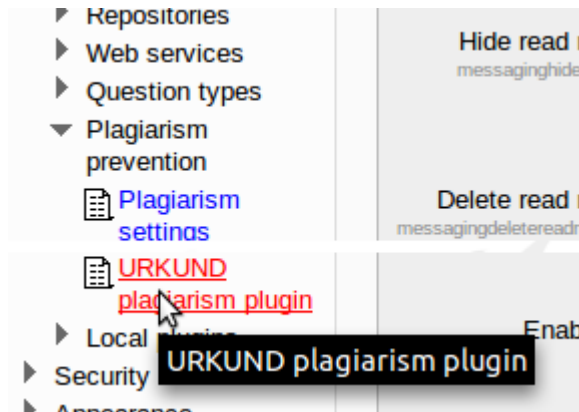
Repositories
Web services
Question types
Plagiarism prevention
Plagiarism settings
URKUND plagiarism plugin
Local plugins
Security
Appearance

Hide read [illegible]
messaginghide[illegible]

Delete read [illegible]
messagingdeleteread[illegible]

Enab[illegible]

URKUND plagiarism plugin